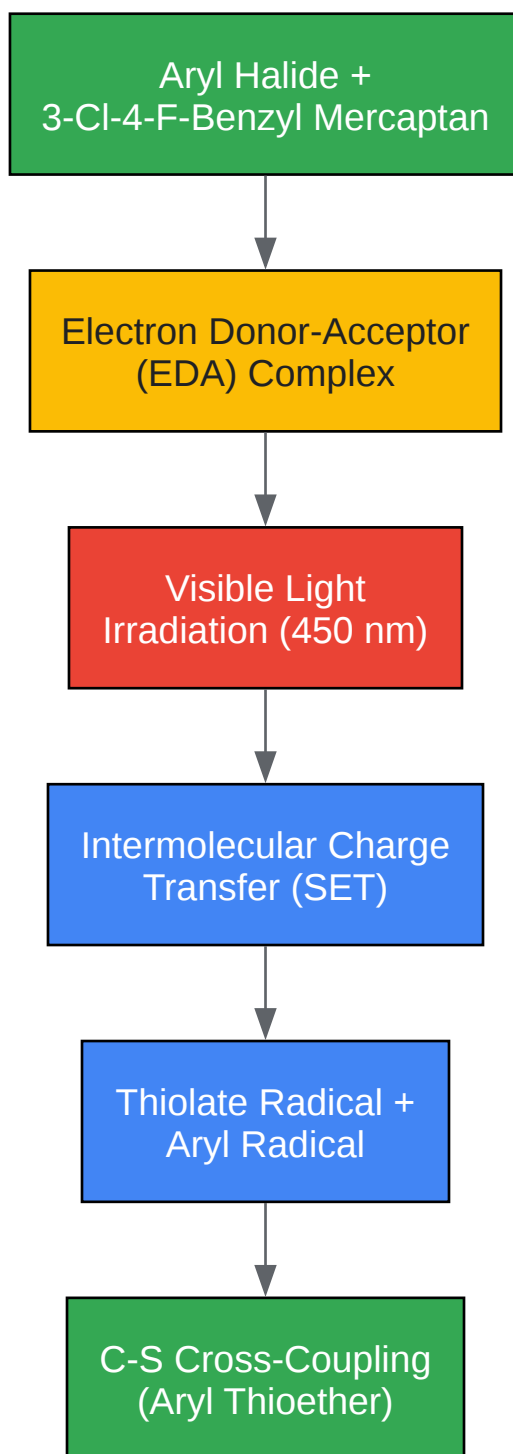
Aryl Halide +
3-Cl-4-F-Benzyl Mercaptan

Electron Donor-Acceptor
(EDA) Complex

Visible Light
Irradiation (450 nm)

Intermolecular Charge
Transfer (SET)

Thiolate Radical +
Aryl Radical

C-S Cross-Coupling
(Aryl Thioether)